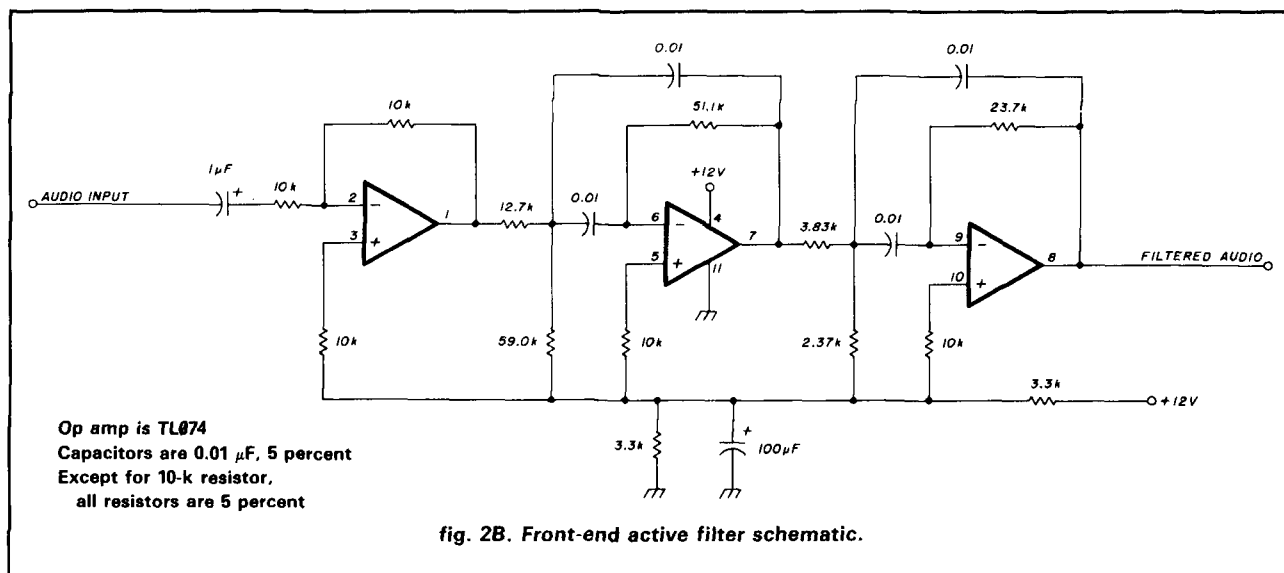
0.01

0.01

10k

51.1k

23.7k

+12V

1µF

AUDIO INPUT

+

10k

2

−

3

+

1

12.7k

0.01

6

−

5

+

4

11

7

3.83k

0.01

9

−

10

+

8

FILTERED AUDIO

10k

59.0k

10k

2.37k

10k

3.3k

+12V

Op amp is TL074
Capacitors are 0.01 µF, 5 percent
Except for 10-k resistor,
all resistors are 5 percent

3.3k

+

100µF

fig. 2B. Front-end active filter schematic.